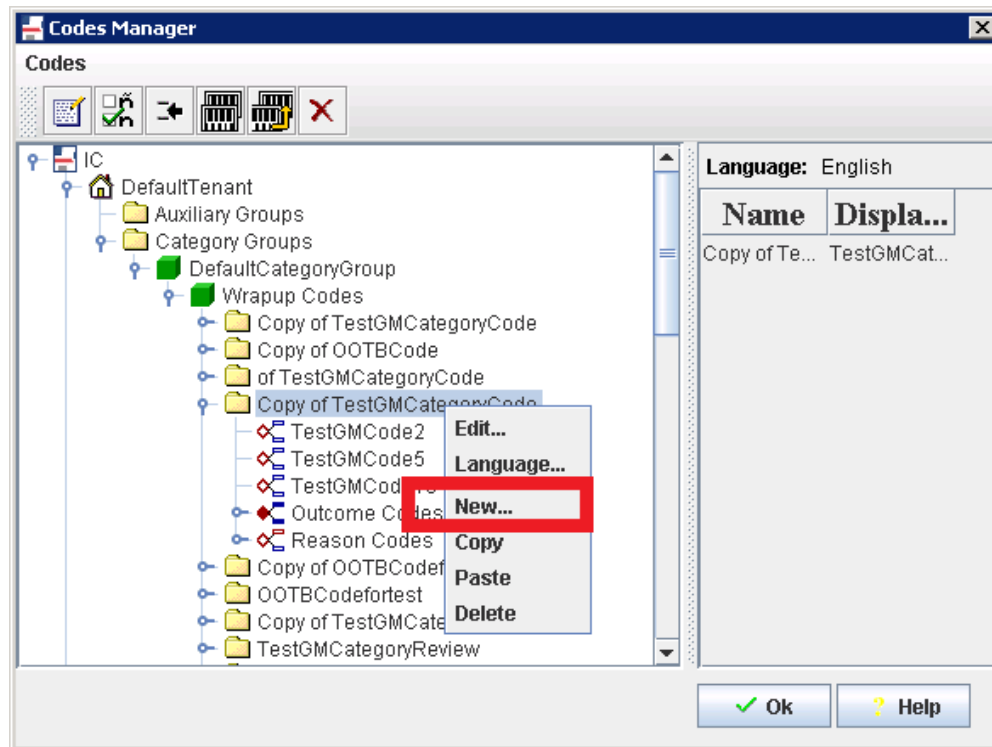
Codes Manager

Codes

IC
DefaultTenant
Auxiliary Groups
Category Groups
DefaultCategoryGroup
Wrapup Codes
Copy of TestGMCategoryCode
Copy of OOTBCode
of TestGMCategoryCode
Copy of TestGMCategoryCode
TestGMCode2
TestGMCode5
TestGMCod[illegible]
Outcome Codes
Reason Codes
Copy of OOTBCodef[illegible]
OOTBCodefortest
Copy of TestGMCate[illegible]
TestGMCategoryReview

Edit...
Language...
New...
Copy
Paste
Delete

Language: English

| Name | Displa... |
|---|---|
| Copy of Te... | TestGMCat... |

Ok
Help